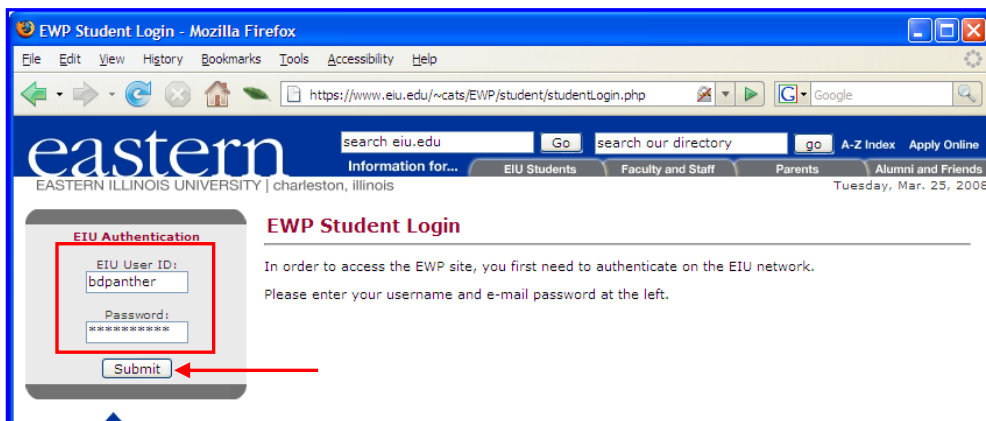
EWP Student Login - Mozilla Firefox

File Edit View History Bookmarks Tools Accessibility Help

https://www.eiu.edu/~cats/EWP/student/studentLogin.php

Google

eastern

search eiu.edu Go search our directory go A-Z Index Apply Online

Information for... EIU Students Faculty and Staff Parents Alumni and Friends

EASTERN ILLINOIS UNIVERSITY | charleston, illinois

Tuesday, Mar. 25, 2008

EIU Authentication

EIU User ID:

bdpanther

Password:

**********

Submit

EWP Student Login

In order to access the EWP site, you first need to authenticate on the EIU network.

Please enter your username and e-mail password at the left.